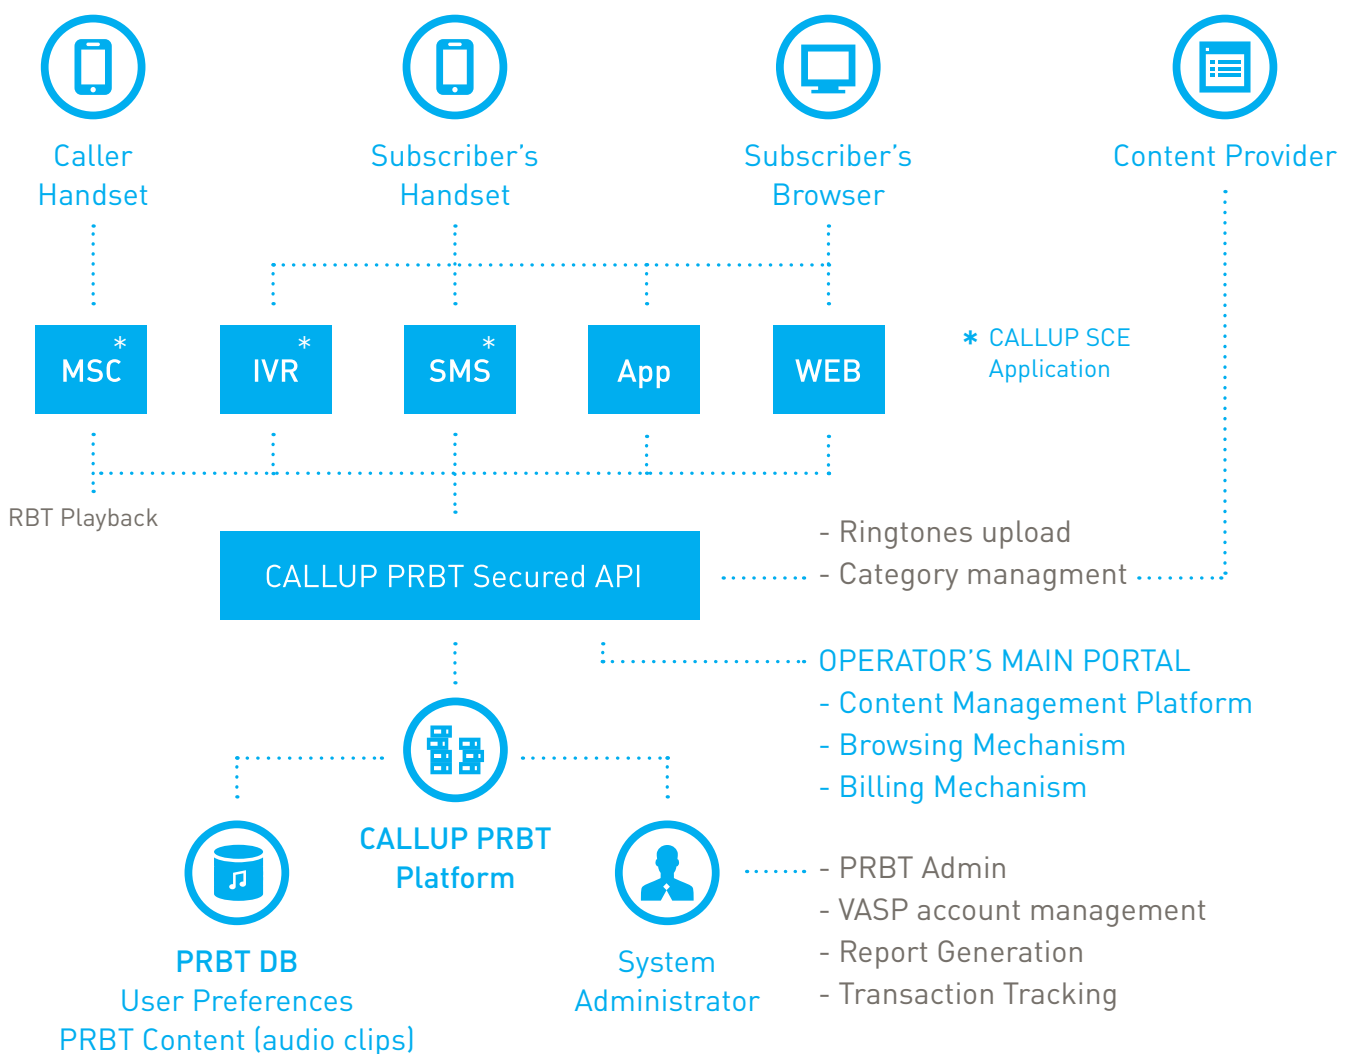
Caller Handset

Subscriber's Handset

Subscriber's Browser

Content Provider

MSC *

IVR *

SMS *

App

WEB

* CALLUP SCE Application

RBT Playback

CALLUP PRBT Secured API

- Ringtones upload
- Category managment

OPERATOR'S MAIN PORTAL
- Content Management Platform
- Browsing Mechanism
- Billing Mechanism

CALLUP PRBT Platform

- PRBT Admin
- VASP account management
- Report Generation
- Transaction Tracking

PRBT DB
User Preferences
PRBT Content (audio clips)

System Administrator